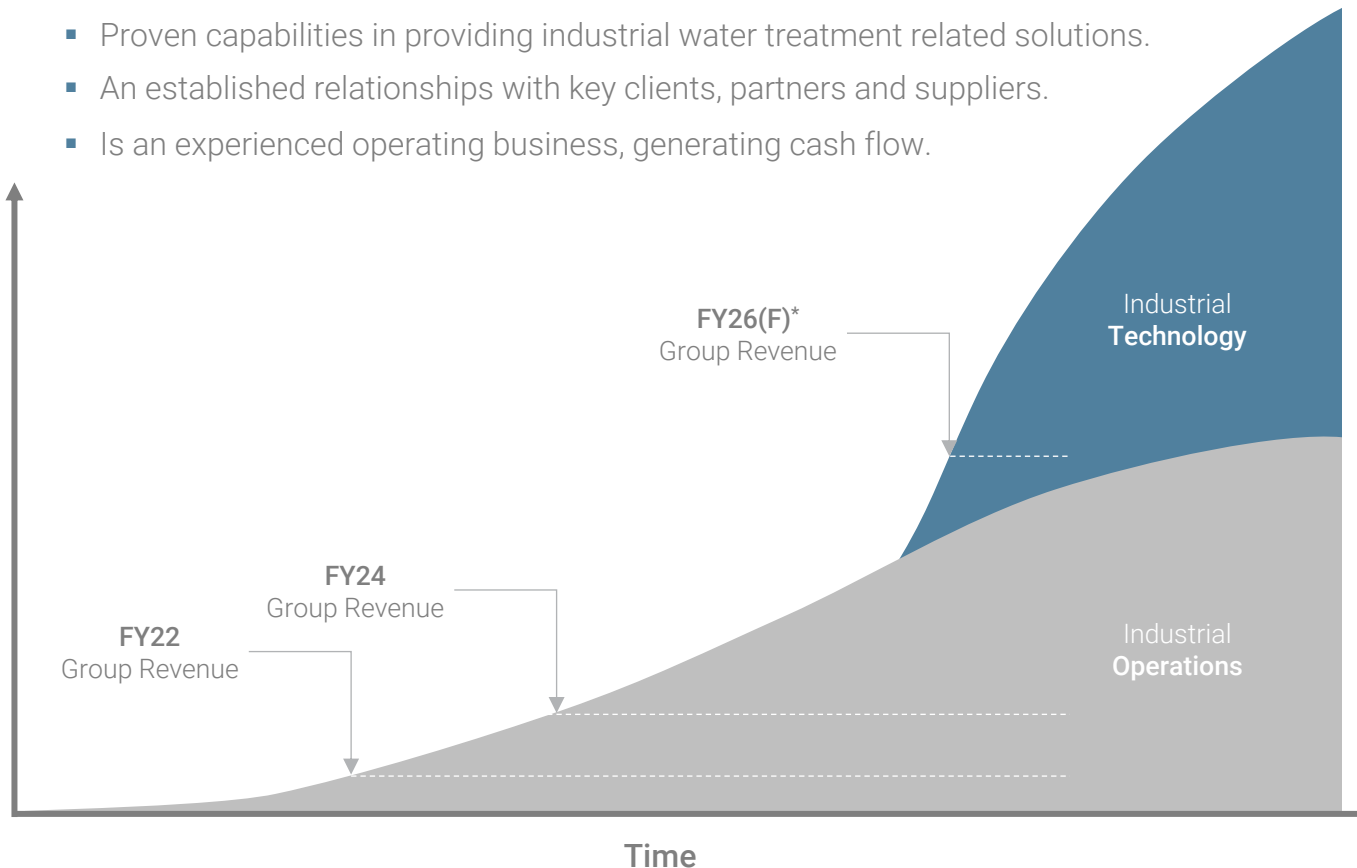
- Proven capabilities in providing industrial water treatment related solutions.
- An established relationships with key clients, partners and suppliers.
- Is an experienced operating business, generating cash flow.

FY26(F)*
Group Revenue

Industrial
Technology

FY24
Group Revenue

FY22
Group Revenue

Industrial
Operations

Time